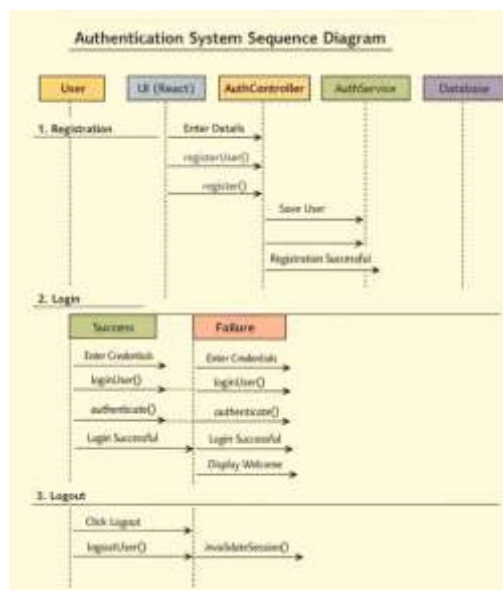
Authentication System Sequence Diagram

User

UI (React)

AuthController

AuthService

Database

1. Registration

Enter Details

registerUser()

register()

Save User

Registration Successful

2. Login

Success

Failure

Enter Credentials

Enter Credentials

loginUser()

loginUser()

authenticate()

authenticate()

Login Successful

Login Successful

Display Welcome

3. Logout

Click Logout

logoutUser()

invalidateSession()